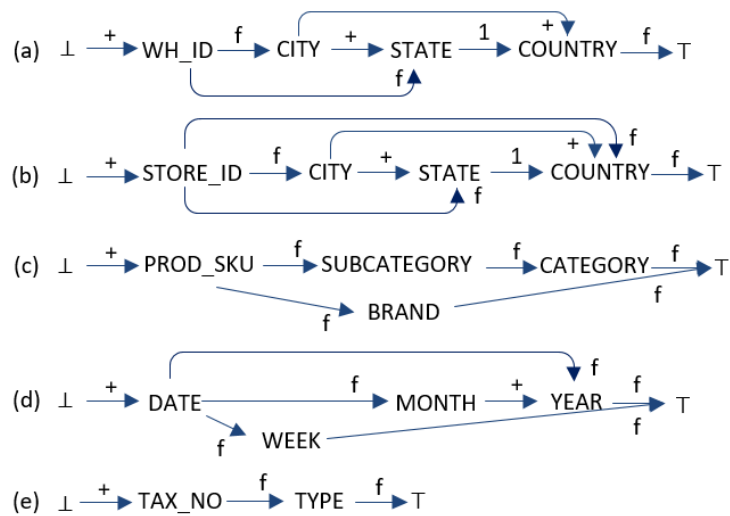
(a) ⊥ + WH_ID f CITY + STATE 1 COUNTRY f T
+
f

(b) ⊥ + STORE_ID f CITY + STATE 1 COUNTRY f T
+ f
f

(c) ⊥ + PROD_SKU f SUBCATEGORY f CATEGORY f T
f BRAND f

(d) ⊥ + DATE f MONTH + YEAR f T
f
f WEEK f

(e) ⊥ + TAX_NO f TYPE f T